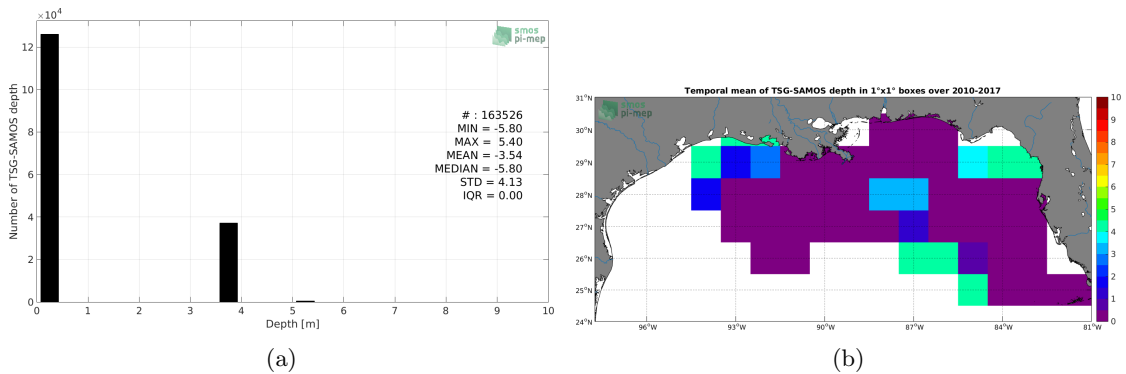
$\times10^4$
12
10
8
6
4
2
0
Number of TSG-SAMOS depth
0 1 2 3 4 5 6 7 8 9 10
Depth [m]
smos pi-mep
# : 163526
MIN = -5.80
MAX = 5.40
MEAN = -3.54
MEDIAN = -5.80
STD = 4.13
IQR = 0.00

(a)

Temporal mean of TSG-SAMOS depth in 1°x1° boxes over 2010-2017
smos pi-mep
31°N
30°N
29°N
28°N
27°N
26°N
25°N
24°N
96°W 93°W 90°W 87°W 84°W 81°W
10
9
8
7
6
5
4
3
2
1
0

(b)